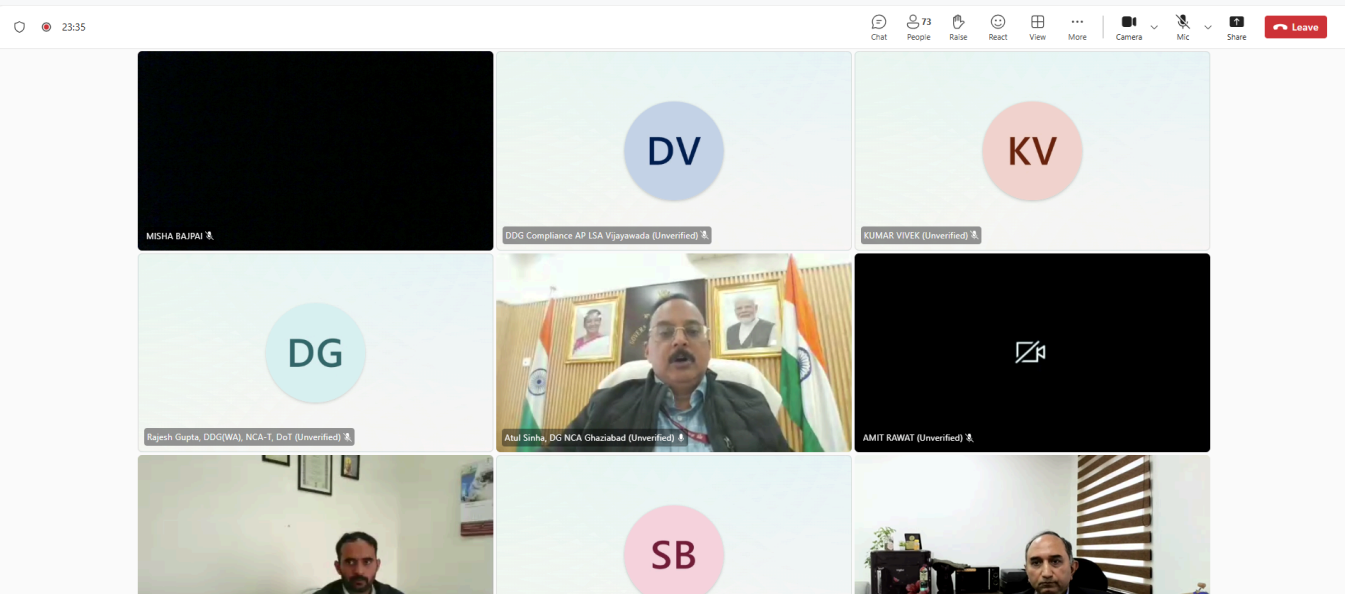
23:35

Chat
73
People
Raise
React
View
More
Camera
Mic
Share
Leave

MISHA BAJPAI

DV
DDG Compliance AP LSA Vijayawada (Unverified)

KV
KUMAR VIVEK (Unverified)

DG
Rajesh Gupta, DDG(WA), NCA-T, DoT (Unverified)

Atul Sinha, DG NCA Ghaziabad (Unverified)

AMIT RAWAT (Unverified)

SB